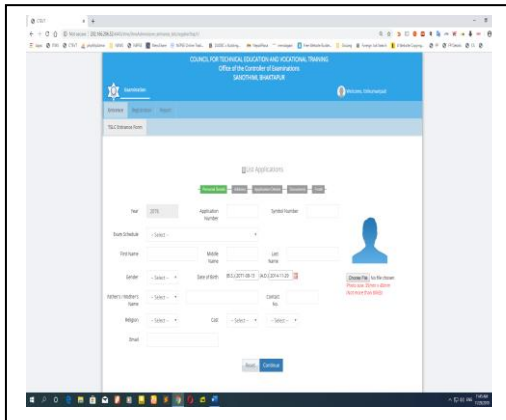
COUNCIL FOR TECHNICAL EDUCATION AND VOCATIONAL TRAINING
Office of the Controller of Examinations
SANOTHIMI, BHAKTAPUR

Examination

Welcome, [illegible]

T&U Entrance Form

Exit Applications

Personal Details

Year 2076 Application Number Symbol Number

Exam Schedule --Select--

First Name Middle Name Last Name

Gender --Select-- Date of Birth (B.S.) 2071-08-15 (A.D.) 2014-11-01

Father's / Mother's Name --Select-- Contact No.

Religion --Select-- Cast --Select-- --Select--

Email

Choose File No file chosen

Back Continue